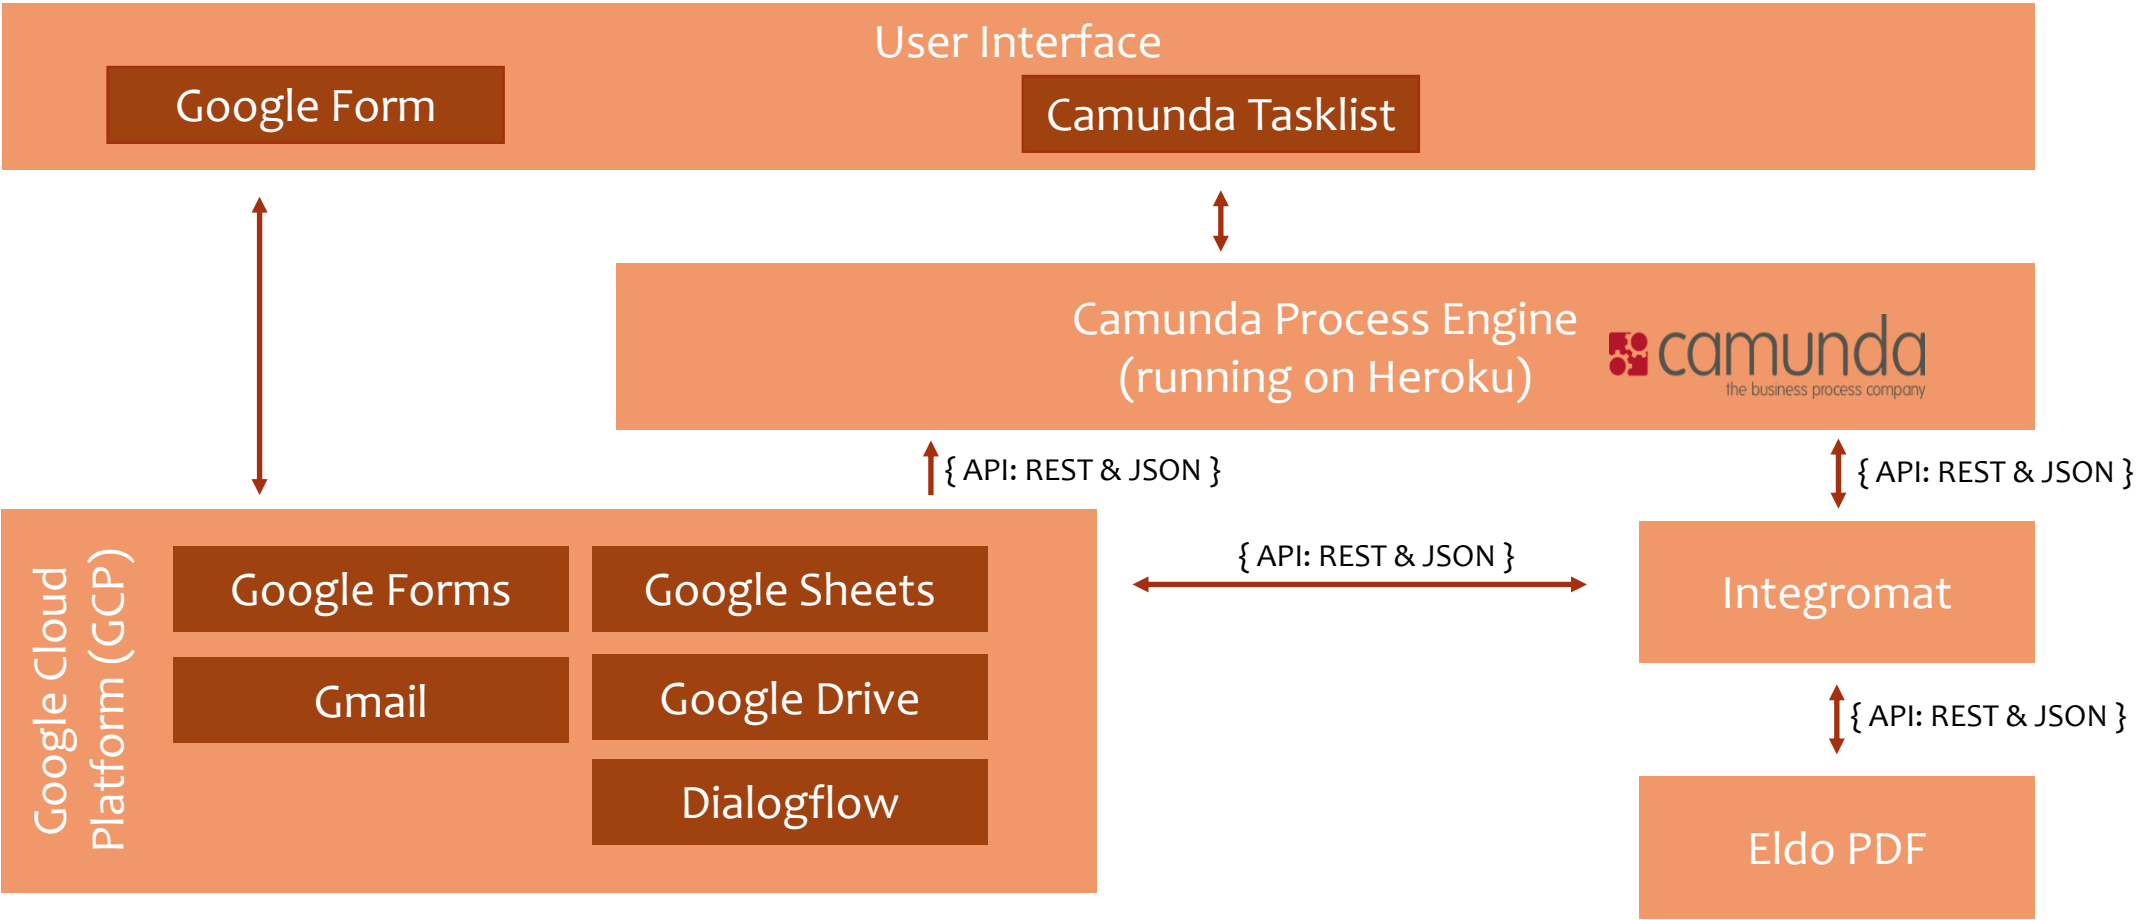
User Interface

Google Form

Camunda Tasklist

Camunda Process Engine
(running on Heroku)

camunda
the business process company

{ API: REST & JSON }

{ API: REST & JSON }

Google Cloud Platform (GCP)

Google Forms

Google Sheets

Gmail

Google Drive

Dialogflow

{ API: REST & JSON }

Integromat

{ API: REST & JSON }

Eldo PDF